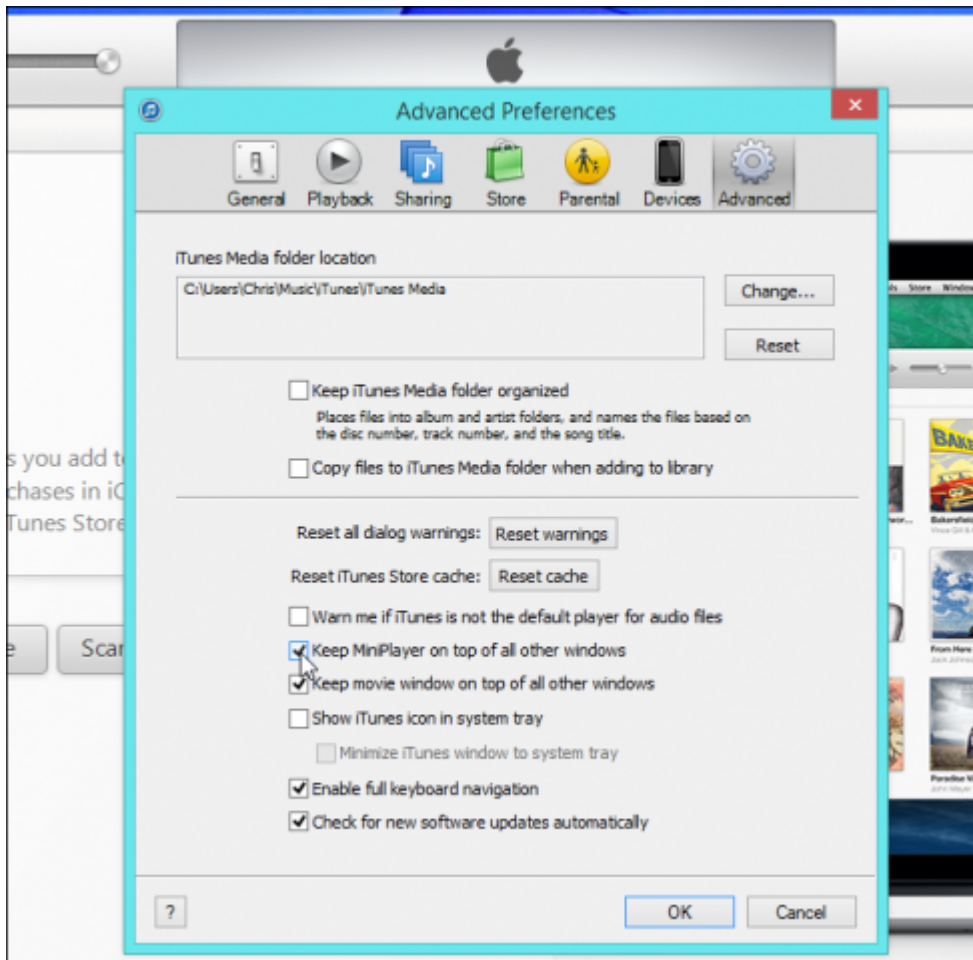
Advanced Preferences

General Playback Sharing Store Parental Devices Advanced

iTunes Media folder location

C:\Users\Chris\Music\iTunes\iTunes Media

Change...

Reset

Keep iTunes Media folder organized

Places files into album and artist folders, and names the files based on the disc number, track number, and the song title.

Copy files to iTunes Media folder when adding to library

Reset all dialog warnings: Reset warnings

Reset iTunes Store cache: Reset cache

Warn me if iTunes is not the default player for audio files

Keep MiniPlayer on top of all other windows

Keep movie window on top of all other windows

Show iTunes icon in system tray

Minimize iTunes window to system tray

Enable full keyboard navigation

Check for new software updates automatically

?

OK

Cancel

s you add t
chases in iC
Tunes Store

e

Scar

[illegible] Store Window

BAKE